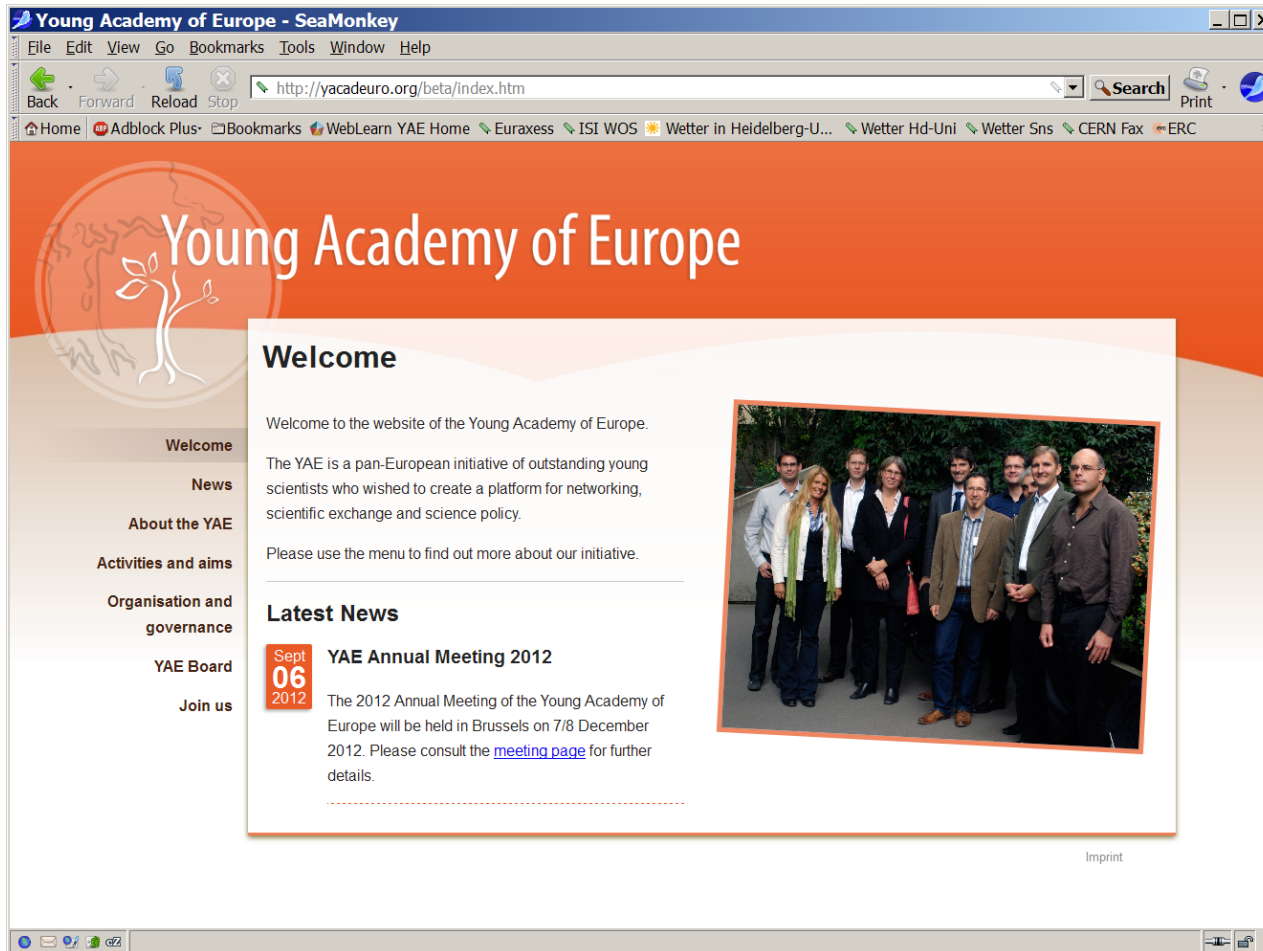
Young Academy of Europe - SeaMonkey

File Edit View Go Bookmarks Tools Window Help

Back Forward Reload Stop http://yacadeuro.org/beta/index.htm Search Print

Home Adblock Plus Bookmarks WebLearn YAE Home Euraxess ISI WOS Wetter in Heidelberg-U... Wetter Hd-Uni Wetter Sns CERN Fax ERC

Young Academy of Europe

Welcome

Welcome
News
About the YAE
Activities and aims
Organisation and governance
YAE Board
Join us

Welcome to the website of the Young Academy of Europe.

The YAE is a pan-European initiative of outstanding young scientists who wished to create a platform for networking, scientific exchange and science policy.

Please use the menu to find out more about our initiative.

Latest News

Sept 06 2012

YAE Annual Meeting 2012

The 2012 Annual Meeting of the Young Academy of Europe will be held in Brussels on 7/8 December 2012. Please consult the meeting page for further details.

Imprint